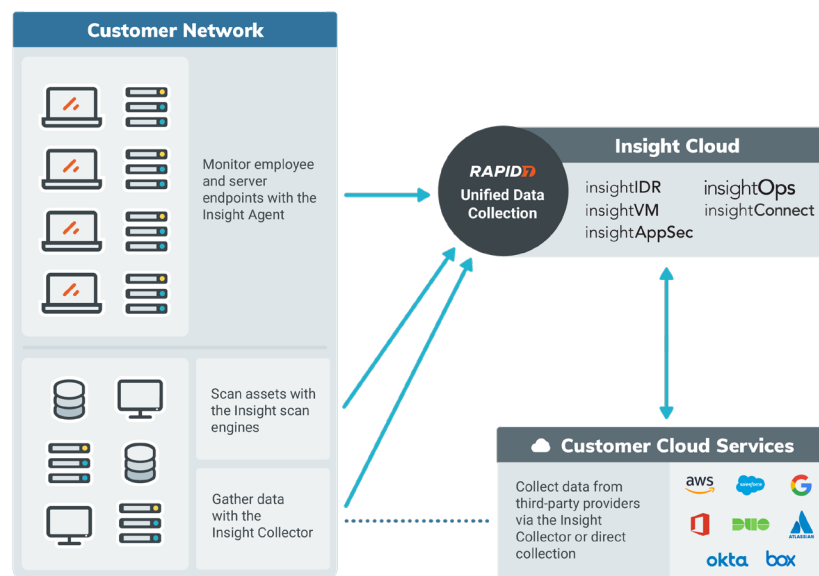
Customer Network

Monitor employee and server endpoints with the Insight Agent

Scan assets with the Insight scan engines

Gather data with the Insight Collector

RAPID7
Unified Data Collection

Insight Cloud

insightIDR
insightVM
insightAppSec
insightOps
insightConnect

Customer Cloud Services

Collect data from third-party providers via the Insight Collector or direct collection

aws
salesforce
G
DUO
ATLASSIAN
okta
box